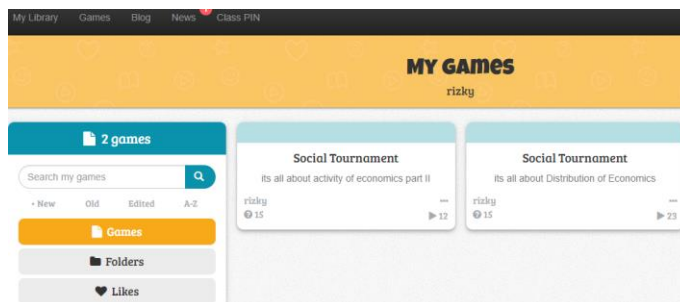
My Library Games Blog News Class PIN

MY GAMES
rizky

2 games

Search my games

• New Old Edited A-Z

Games

Folders

Likes

Social Tournament
its all about activity of economics part II
rizky
15
12

Social Tournament
its all about Distribution of Economics
rizky
15
23